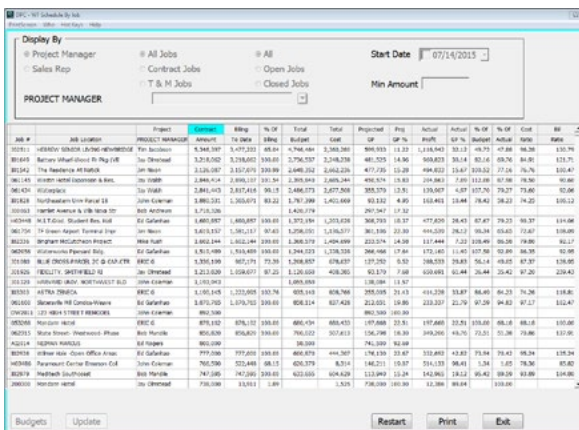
DPC - WT Schedule By Job
PrintScreen Who Hot Keys Help

Display By
Project Manager
Sales Rep
All Jobs
Contract Jobs
T & M Jobs
All
Open Jobs
Closed Jobs
Start Date 07/14/2015
Min Amount
PROJECT MANAGER

| Job # | Job Location | Project MANAGER | Contract Amount | Billing To Date | % Of Billed | Total Budget | Total Cost | Projected GP $ | Proj GP % | Actual Profit | Actual GP % | % Of Budget | % Of Actual | Cost Ratio | Bill Ratio |
|---|---|---|---|---|---|---|---|---|---|---|---|---|---|---|---|
| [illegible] | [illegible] | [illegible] | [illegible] | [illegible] | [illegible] | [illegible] | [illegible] | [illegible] | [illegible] | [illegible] | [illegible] | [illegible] | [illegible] | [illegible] | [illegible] |

Budgets Update
Restart Print Exit